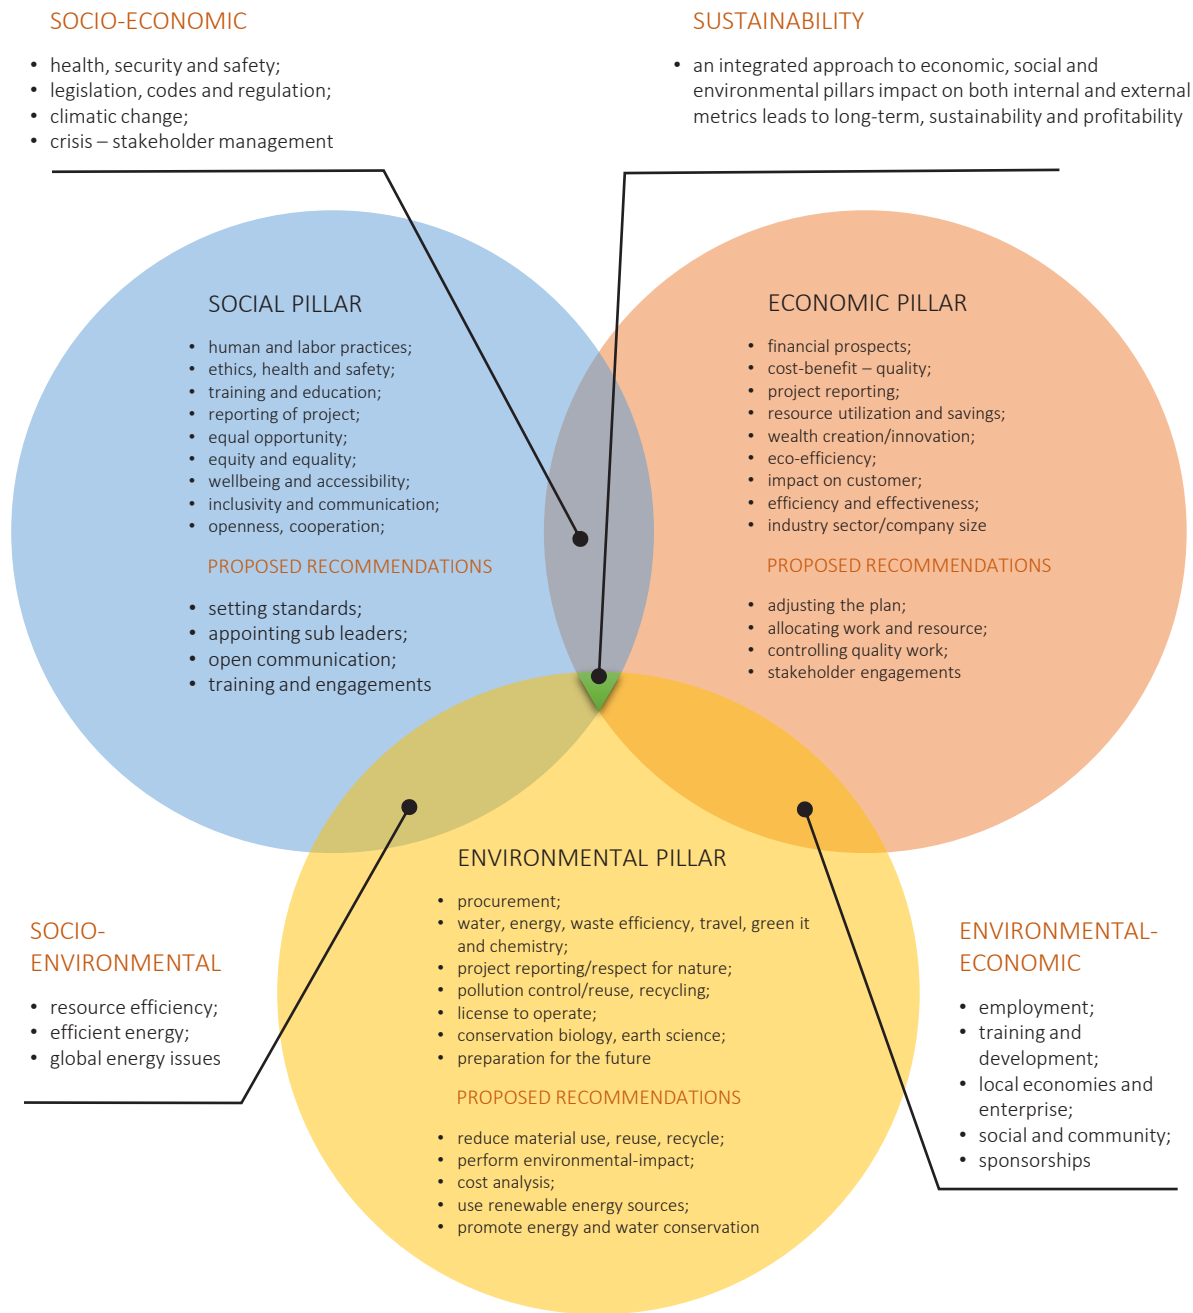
SOCIO-ECONOMIC

- health, security and safety;
- legislation, codes and regulation;
- climatic change;
- crisis – stakeholder management

SUSTAINABILITY

- an integrated approach to economic, social and environmental pillars impact on both internal and external metrics leads to long-term, sustainability and profitability

SOCIAL PILLAR

- human and labor practices;
- ethics, health and safety;
- training and education;
- reporting of project;
- equal opportunity;
- equity and equality;
- wellbeing and accessibility;
- inclusivity and communication;
- openness, cooperation;

PROPOSED RECOMMENDATIONS

- setting standards;
- appointing sub leaders;
- open communication;
- training and engagements

ECONOMIC PILLAR

- financial prospects;
- cost-benefit – quality;
- project reporting;
- resource utilization and savings;
- wealth creation/innovation;
- eco-efficiency;
- impact on customer;
- efficiency and effectiveness;
- industry sector/company size

PROPOSED RECOMMENDATIONS

- adjusting the plan;
- allocating work and resource;
- controlling quality work;
- stakeholder engagements

ENVIRONMENTAL PILLAR

- procurement;
- water, energy, waste efficiency, travel, green it and chemistry;
- project reporting/respect for nature;
- pollution control/reuse, recycling;
- license to operate;
- conservation biology, earth science;
- preparation for the future

PROPOSED RECOMMENDATIONS

- reduce material use, reuse, recycle;
- perform environmental-impact;
- cost analysis;
- use renewable energy sources;
- promote energy and water conservation

SOCIO-ENVIRONMENTAL

- resource efficiency;
- efficient energy;
- global energy issues

ENVIRONMENTAL-ECONOMIC

- employment;
- training and development;
- local economies and enterprise;
- social and community;
- sponsorships